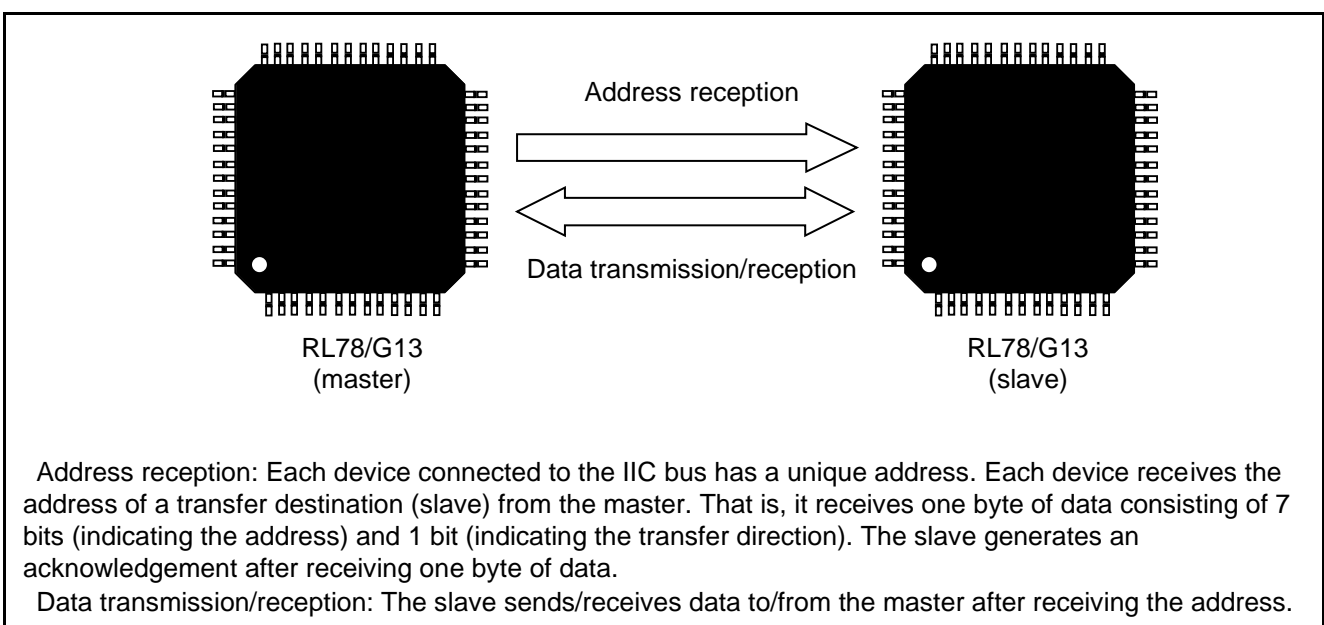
Address reception

Data transmission/reception

RL78/G13
(master)

RL78/G13
(slave)

Address reception: Each device connected to the IIC bus has a unique address. Each device receives the address of a transfer destination (slave) from the master. That is, it receives one byte of data consisting of 7 bits (indicating the address) and 1 bit (indicating the transfer direction). The slave generates an acknowledgement after receiving one byte of data.

Data transmission/reception: The slave sends/receives data to/from the master after receiving the address.